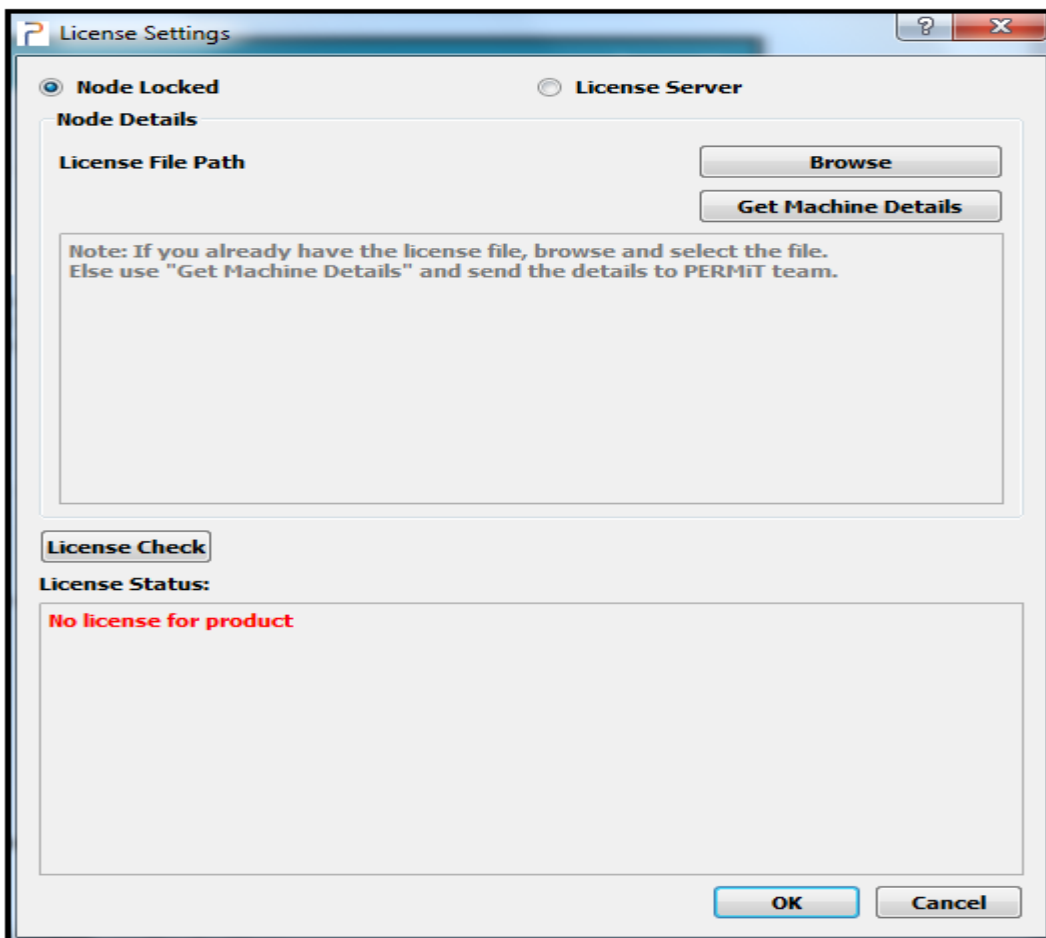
License Settings

?

X

Node Locked

License Server

Node Details

License File Path

Browse

Get Machine Details

Note: If you already have the license file, browse and select the file.
Else use "Get Machine Details" and send the details to PERMiT team.

License Check

License Status:

No license for product

OK

Cancel